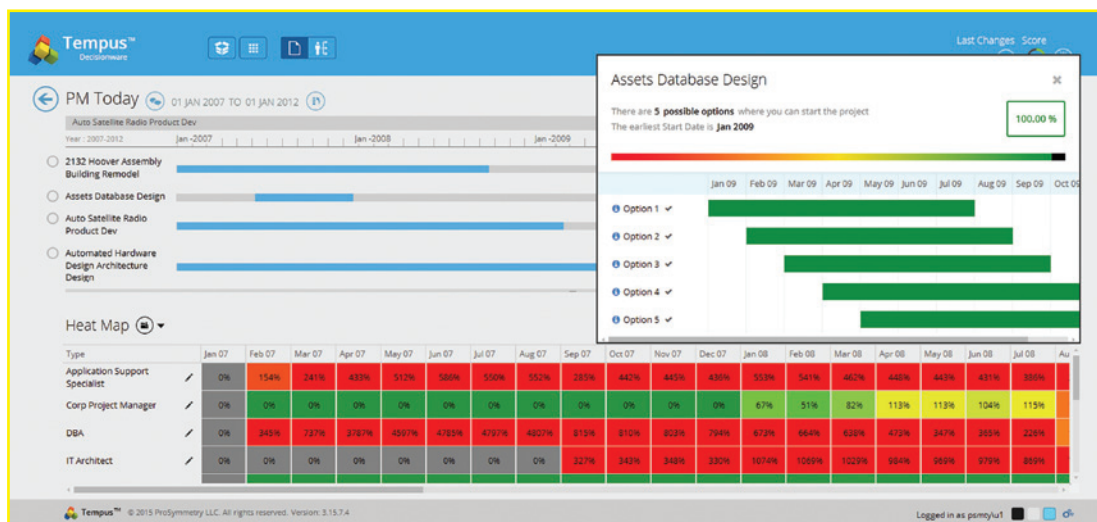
Tempus™
Decisionware

Last Changes Score

PM Today 01 JAN 2007 TO 01 JAN 2012

Auto Satellite Radio Product Dev

Year : 2007-2012 Jan -2007 Jan -2008 Jan -2009

2132 Hoover Assembly Building Remodel

Assets Database Design

Auto Satellite Radio Product Dev

Automated Hardware Design Architecture Design

Assets Database Design

There are 5 possible options where you can start the project
The earliest Start Date is Jan 2009

100.00 %

Jan 09 Feb 09 Mar 09 Apr 09 May 09 Jun 09 Jul 09 Aug 09 Sep 09 Oct 09

Option 1
Option 2
Option 3
Option 4
Option 5

Heat Map

| Type | | Jan 07 | Feb 07 | Mar 07 | Apr 07 | May 07 | Jun 07 | Jul 07 | Aug 07 | Sep 07 | Oct 07 | Nov 07 | Dec 07 | Jan 08 | Feb 08 | Mar 08 | Apr 08 | May 08 | Jun 08 | Jul 08 | Au |
|---|---|---|---|---|---|---|---|---|---|---|---|---|---|---|---|---|---|---|---|---|---|
| Application Support Specialist | | 0% | 154% | 241% | 433% | 512% | 586% | 550% | 552% | 285% | 442% | 445% | 436% | 553% | 541% | 462% | 446% | 443% | 431% | 386% | |
| Corp Project Manager | | 0% | 0% | 0% | 0% | 0% | 0% | 0% | 0% | 0% | 0% | 0% | 0% | 67% | 51% | 82% | 113% | 113% | 104% | 115% | |
| DBA | | 0% | 345% | 737% | 3787% | 4507% | 4785% | 4797% | 4807% | 815% | 810% | 803% | 794% | 673% | 664% | 638% | 473% | 347% | 365% | 226% | |
| IT Architect | | 0% | 0% | 0% | 0% | 0% | 0% | 0% | 0% | 327% | 343% | 348% | 330% | 1074% | 1069% | 1029% | 984% | 969% | 979% | 869% | |

Tempus™ © 2015 ProSymmetry LLC. All rights reserved. Version: 3.15.7.4

Logged in as psmcylu1